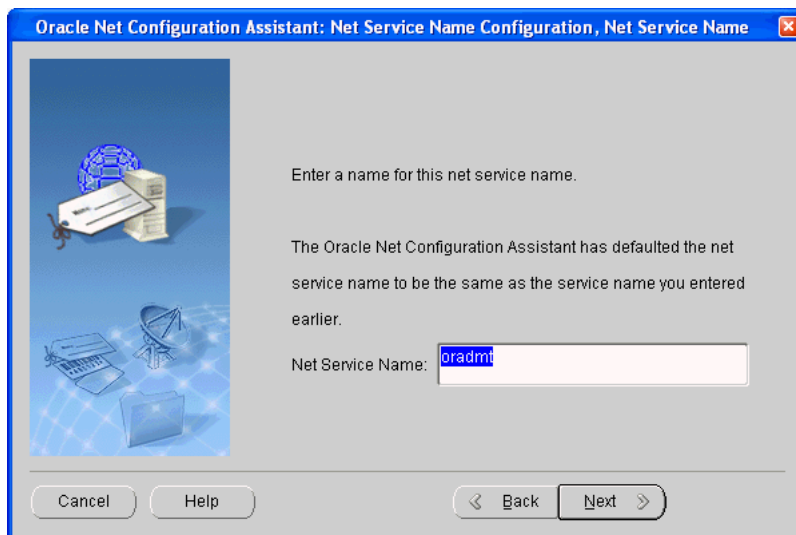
Oracle Net Configuration Assistant: Net Service Name Configuration, Net Service Name

Enter a name for this net service name.

The Oracle Net Configuration Assistant has defaulted the net service name to be the same as the service name you entered earlier.

Net Service Name: oradmt

Cancel Help Back Next